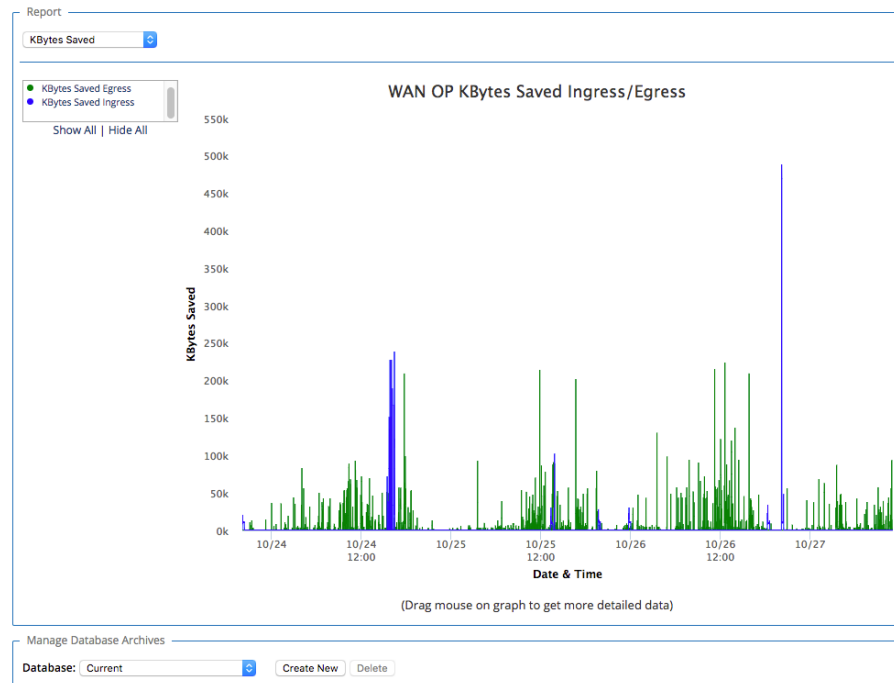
Report

KBytes Saved

KBytes Saved Egress
KBytes Saved Ingress

Show All | Hide All

WAN OP KBytes Saved Ingress/Egress

550k
500k
450k
400k
350k
300k
250k
200k
150k
100k
50k
0k

KBytes Saved

10/24
10/24 12:00
10/25
10/25 12:00
10/26
10/26 12:00
10/27

Date & Time

(Drag mouse on graph to get more detailed data)

Manage Database Archives

Database: Current

Create New

Delete